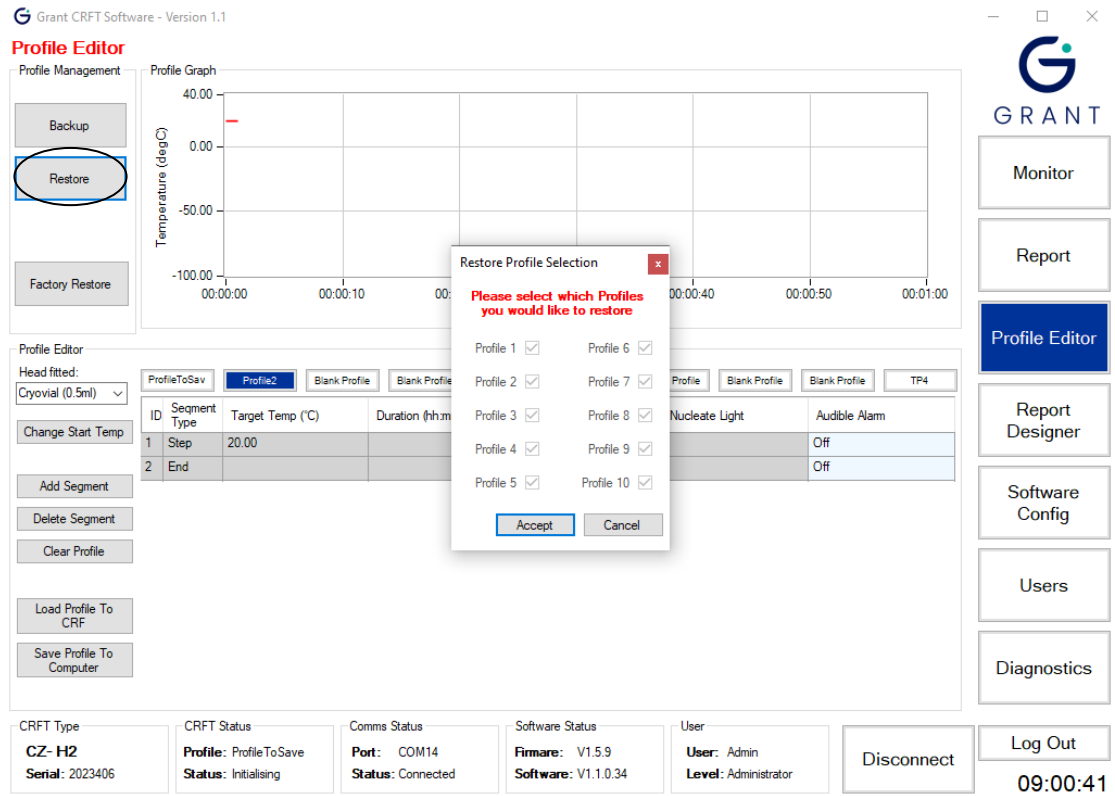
Grant CRFT Software - Version 1.1

Profile Editor

Profile Management

Backup

Restore

Factory Restore

Profile Graph

40.00

0.00

-50.00

-100.00

Temperature (degC)

00:00:00

00:00:10

00:

00:00:40

00:00:50

00:01:00

GRANT

Monitor

Report

Profile Editor

Report Designer

Software Config

Users

Diagnostics

Profile Editor

Head fitted:

Cryovial (0.5ml)

Change Start Temp

Add Segment

Delete Segment

Clear Profile

Load Profile To CRF

Save Profile To Computer

ProfileToSav | Profile2 | Blank Profile | Blank Profile | Profile | Blank Profile | Blank Profile | TP4

| ID | Segment Type | Target Temp (°C) | Duration (hh:m | Nucleate Light | Audible Alarm |
|---|---|---|---|---|---|
| 1 | Step | 20.00 | | | Off |
| 2 | End | | | | Off |

Restore Profile Selection

Please select which Profiles you would like to restore

Profile 1
Profile 6
Profile 2
Profile 7
Profile 3
Profile 8
Profile 4
Profile 9
Profile 5
Profile 10

Accept

Cancel

CRFT Type
CZ- H2
Serial: 2023406

CRFT Status
Profile: ProfileToSave
Status: Initialising

Comms Status
Port: COM14
Status: Connected

Software Status
Firmare: V1.5.9
Software: V1.1.0.34

User
User: Admin
Level: Administrator

Disconnect

Log Out

09:00:41